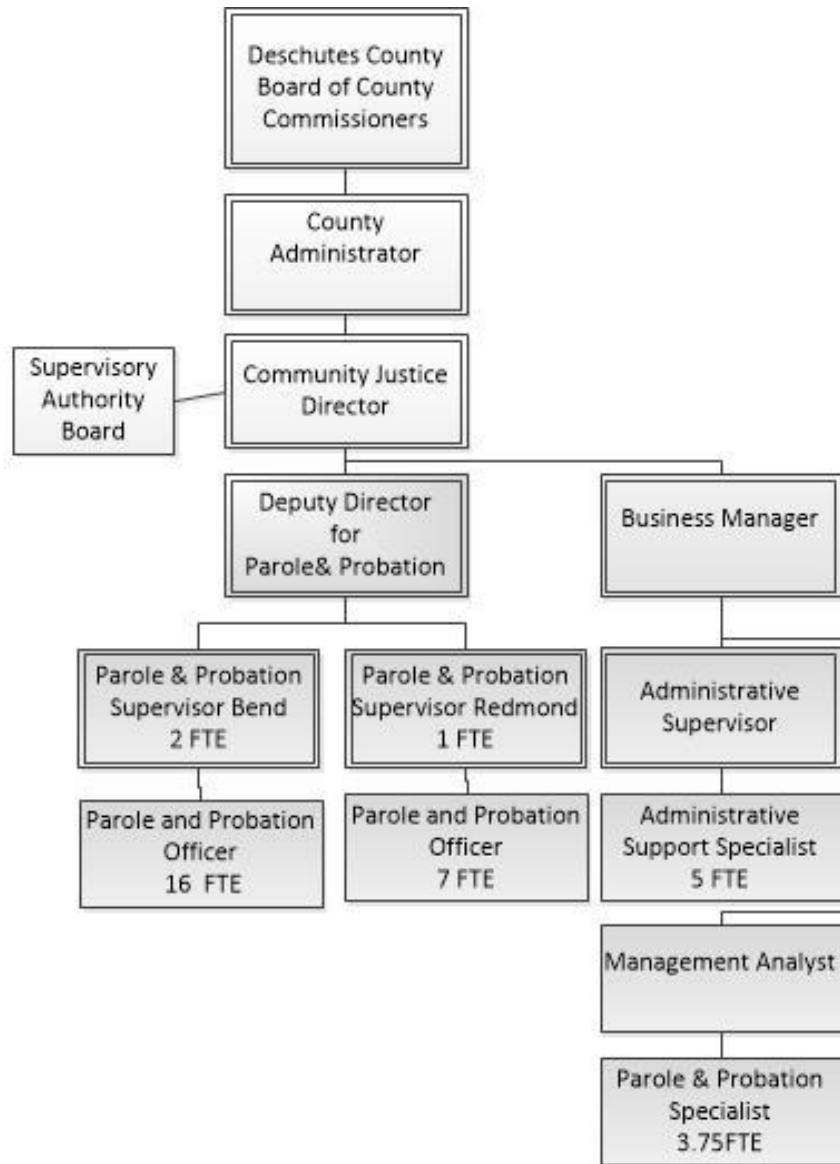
Deschutes County Board of County Commissioners

County Administrator

Supervisory Authority Board

Community Justice Director

Deputy Director for Parole& Probation

Business Manager

Parole & Probation Supervisor Bend 2 FTE

Parole & Probation Supervisor Redmond 1 FTE

Administrative Supervisor

Parole and Probation Officer 16 FTE

Parole and Probation Officer 7 FTE

Administrative Support Specialist 5 FTE

Management Analyst

Parole & Probation Specialist 3.75FTE